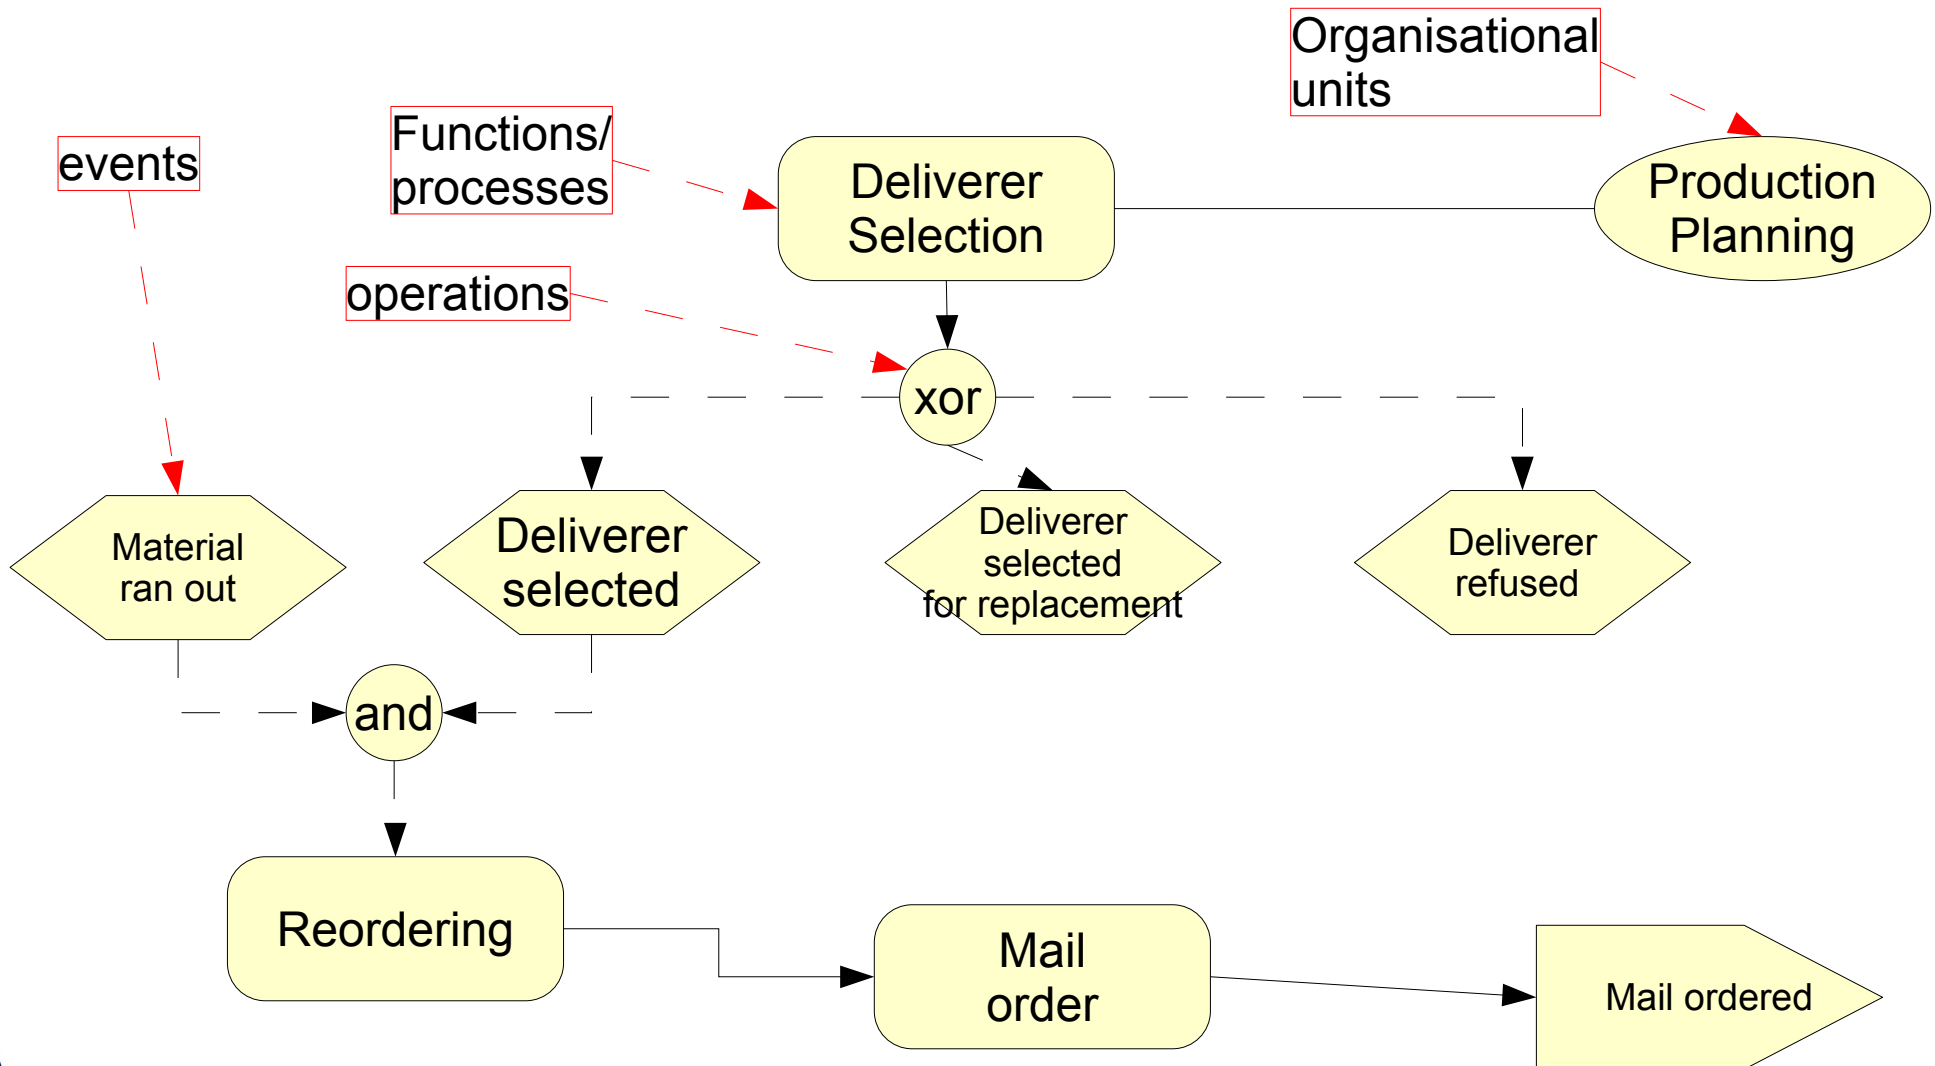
Organisational units

Functions/ processes

events

Deliverer Selection

Production Planning

operations

xor

Material ran out

Deliverer selected

Deliverer selected for replacement

Deliverer refused

and

Reordering

Mail order

Mail ordered